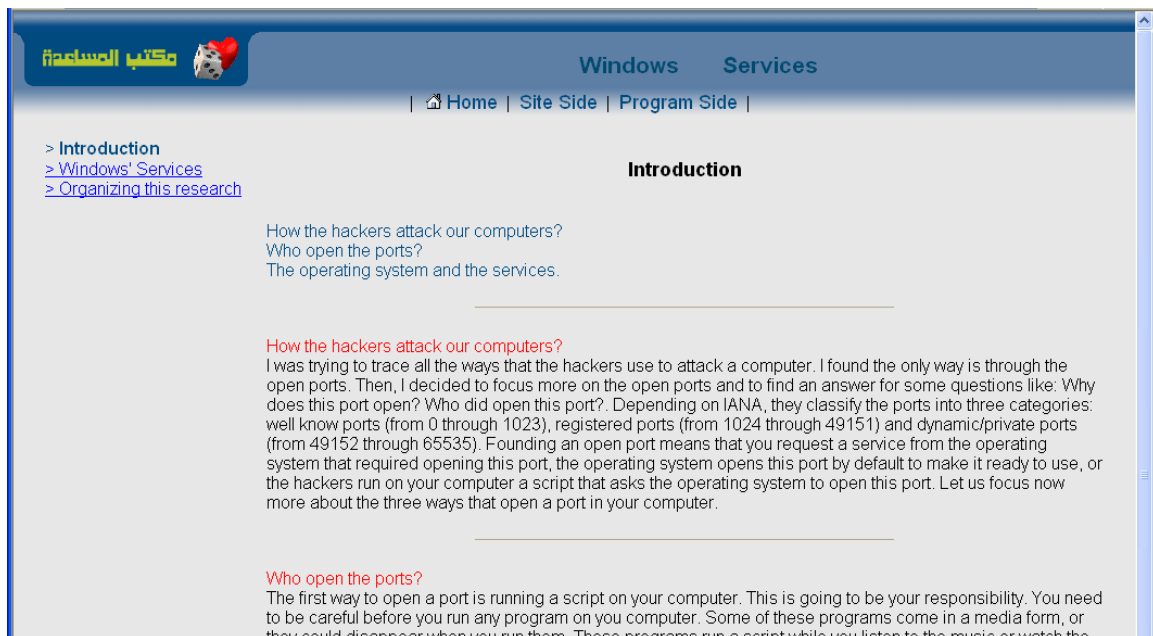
مكتب المساعدة

Windows Services

| Home | Site Side | Program Side |

> Introduction
> Windows' Services
> Organizing this research

Introduction

How the hackers attack our computers?
Who open the ports?
The operating system and the services.

How the hackers attack our computers?
I was trying to trace all the ways that the hackers use to attack a computer. I found the only way is through the open ports. Then, I decided to focus more on the open ports and to find an answer for some questions like: Why does this port open? Who did open this port?. Depending on IANA, they classify the ports into three categories: well know ports (from 0 through 1023), registered ports (from 1024 through 49151) and dynamic/private ports (from 49152 through 65535). Founding an open port means that you request a service from the operating system that required opening this port, the operating system opens this port by default to make it ready to use, or the hackers run on your computer a script that asks the operating system to open this port. Let us focus now more about the three ways that open a port in your computer.

Who open the ports?
The first way to open a port is running a script on your computer. This is going to be your responsibility. You need to be careful before you run any program on you computer. Some of these programs come in a media form, or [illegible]